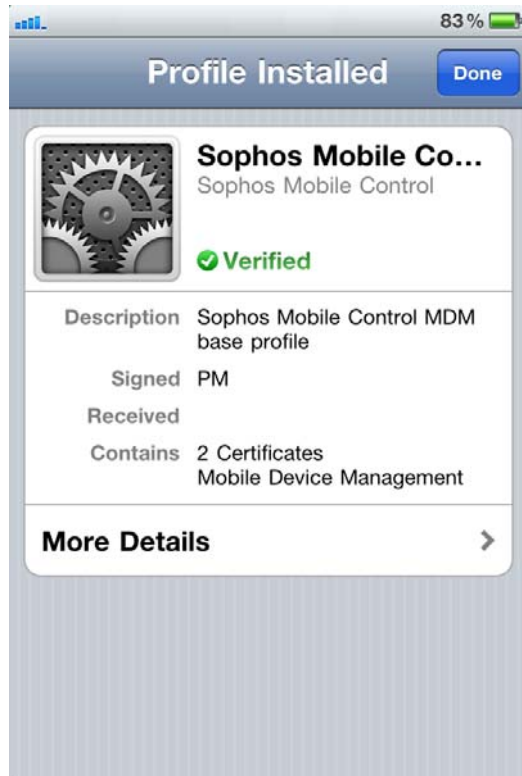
83 %

Profile Installed

Done

Sophos Mobile Co...
Sophos Mobile Control

Verified

Description Sophos Mobile Control MDM base profile

Signed PM

Received

Contains 2 Certificates
Mobile Device Management

More Details